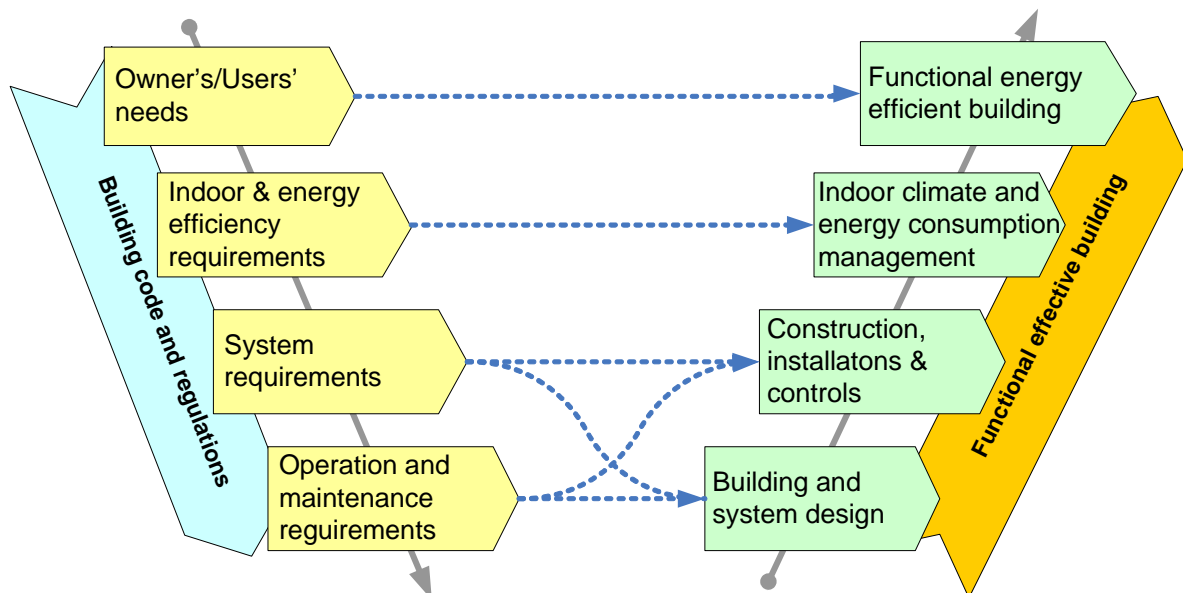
Owner's/Users' needs

Indoor & energy efficiency requirements

System requirements

Operation and maintenance reguirements

Building code and regulations

Functional energy efficient building

Indoor climate and energy consumption management

Construction, installatons & controls

Building and system design

Functional effective building